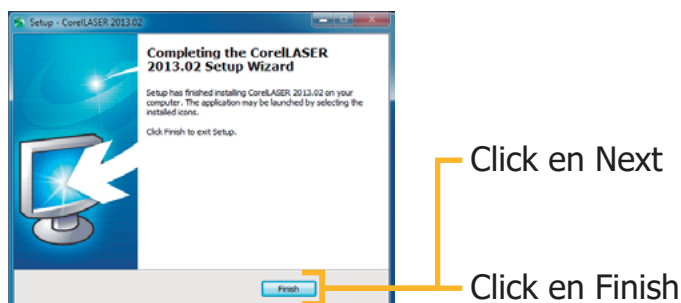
Setup - CorelLASER 2013.02

Completing the CorelLASER 2013.02 Setup Wizard

Setup has finished installing CorelLASER 2013.02 on your computer. The application may be launched by selecting the installed icons.

Click Finish to exit Setup.

Finish

Click en Next

Click en Finish